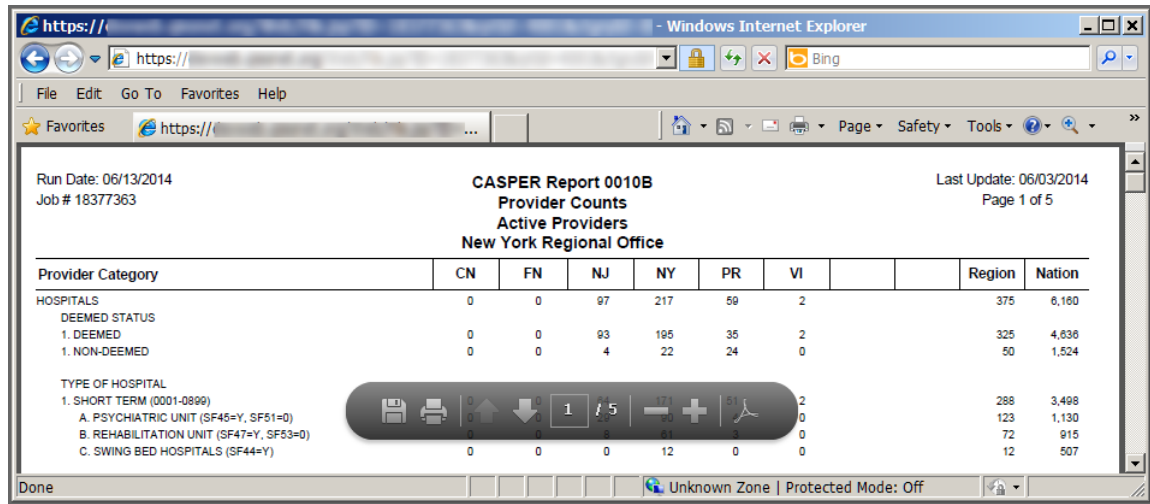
https://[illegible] - Windows Internet Explorer

https://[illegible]

Bing

File Edit Go To Favorites Help

Favorites https://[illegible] ...

Page ▾ Safety ▾ Tools ▾

Run Date: 06/13/2014
Job # 18377363

CASPER Report 0010B
Provider Counts
Active Providers
New York Regional Office

Last Update: 06/03/2014
Page 1 of 5

| Provider Category | CN | FN | NJ | NY | PR | VI | | | Region | Nation |
|---|---|---|---|---|---|---|---|---|---|---|
| HOSPITALS | 0 | 0 | 97 | 217 | 59 | 2 | | | 375 | 6,160 |
| DEEMED STATUS | | | | | | | | | | |
| 1. DEEMED | 0 | 0 | 93 | 195 | 35 | 2 | | | 325 | 4,636 |
| 1. NON-DEEMED | 0 | 0 | 4 | 22 | 24 | 0 | | | 50 | 1,524 |
| TYPE OF HOSPITAL | | | | | | | | | | |
| 1. SHORT TERM (0001-0899) | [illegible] | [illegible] | 64 | 171 | 51 | 2 | | | 288 | 3,498 |
| A. PSYCHIATRIC UNIT (SF45=Y, SF51=0) | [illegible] | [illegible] | 29 | 93 | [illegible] | 0 | | | 123 | 1,130 |
| B. REHABILITATION UNIT (SF47=Y, SF53=0) | 0 | 0 | 8 | 61 | 3 | 0 | | | 72 | 915 |
| C. SWING BED HOSPITALS (SF44=Y) | 0 | 0 | 0 | 12 | 0 | 0 | | | 12 | 507 |

1 / 5

Done | Unknown Zone | Protected Mode: Off